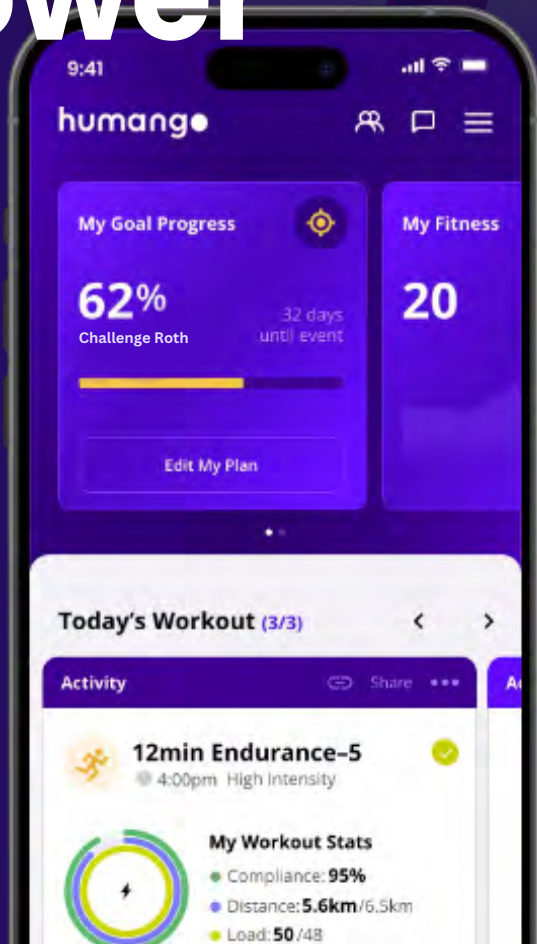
ower

9:41

humango

My Goal Progress

62%

Challenge Roth

32 days until event

Edit My Plan

My Fitness

20

Today's Workout (3/3)

Activity

Share •••

Ac

12min Endurance–5

4:00pm High Intensity

My Workout Stats

Compliance: 95%

Distance: 5.6km/6.5km

Load: 50/48